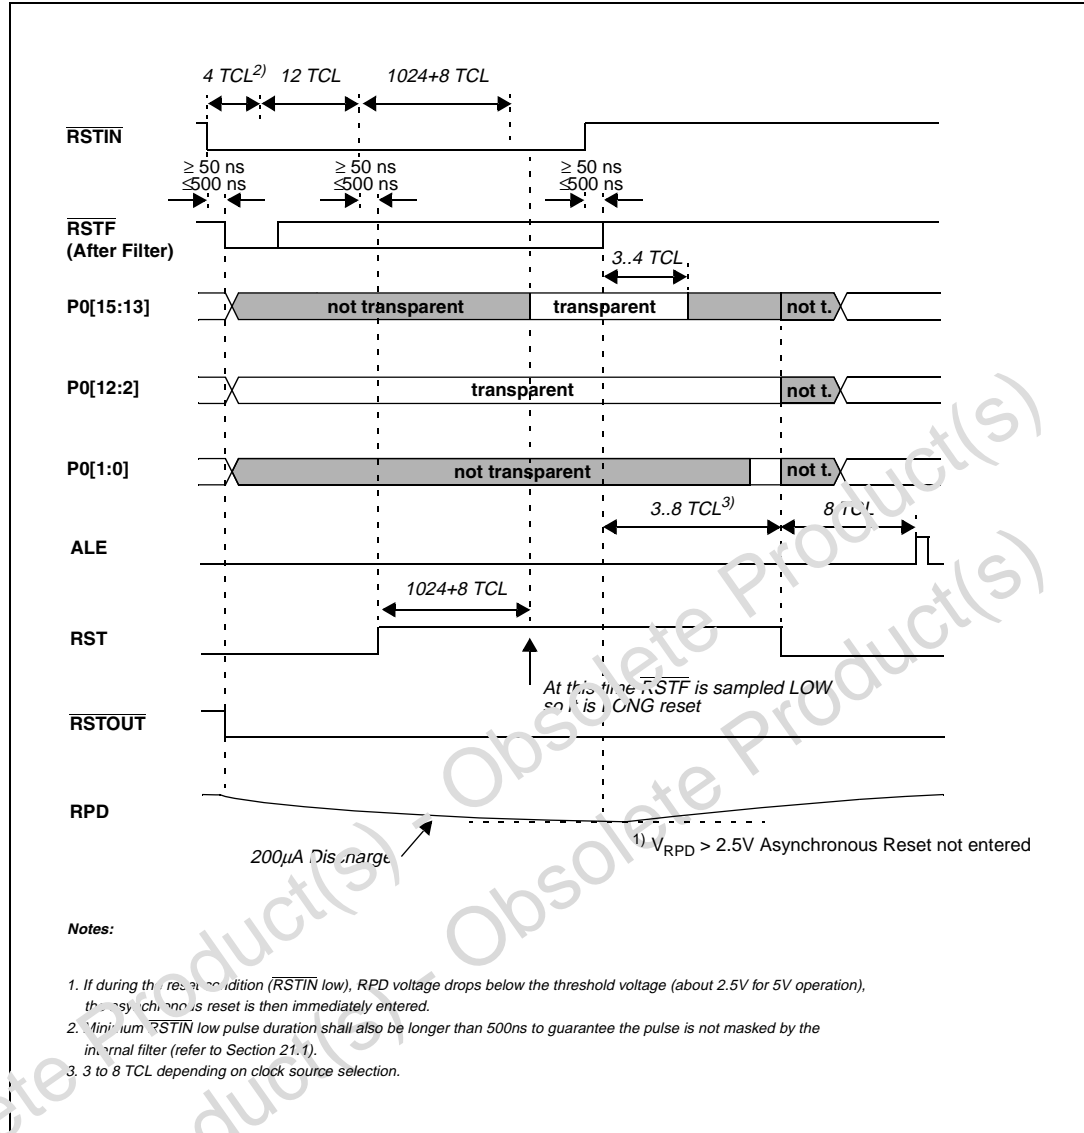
4 TCL$^{2)}$ 12 TCL 1024+8 TCL

$\overline{RSTIN}$

≥ 50 ns ≤500 ns ≥ 50 ns ≤500 ns ≥ 50 ns ≤500 ns

$\overline{RSTF}$ (After Filter)

3..4 TCL

P0[15:13] not transparent transparent not t.

P0[12:2] transparent not t.

P0[1:0] not transparent not t.

3..8 TCL$^{3)}$ 8 TCL

ALE

1024+8 TCL

RST

At this time $\overline{RSTF}$ is sampled LOW so it is LONG reset

$\overline{RSTOUT}$

RPD

200µA Discharge

$^{1)}$ $V_{RPD}$ > 2.5V Asynchronous Reset not entered

Obsolete Product(s) - Obsolete Product(s)

Obsolete Product(s) - Obsolete Product(s)

Notes:

1. If during the reset condition ($\overline{RSTIN}$ low), RPD voltage drops below the threshold voltage (about 2.5V for 5V operation), the asynchronous reset is then immediately entered.
2. Minimum $\overline{RSTIN}$ low pulse duration shall also be longer than 500ns to guarantee the pulse is not masked by the internal filter (refer to Section 21.1).
3. 3 to 8 TCL depending on clock source selection.